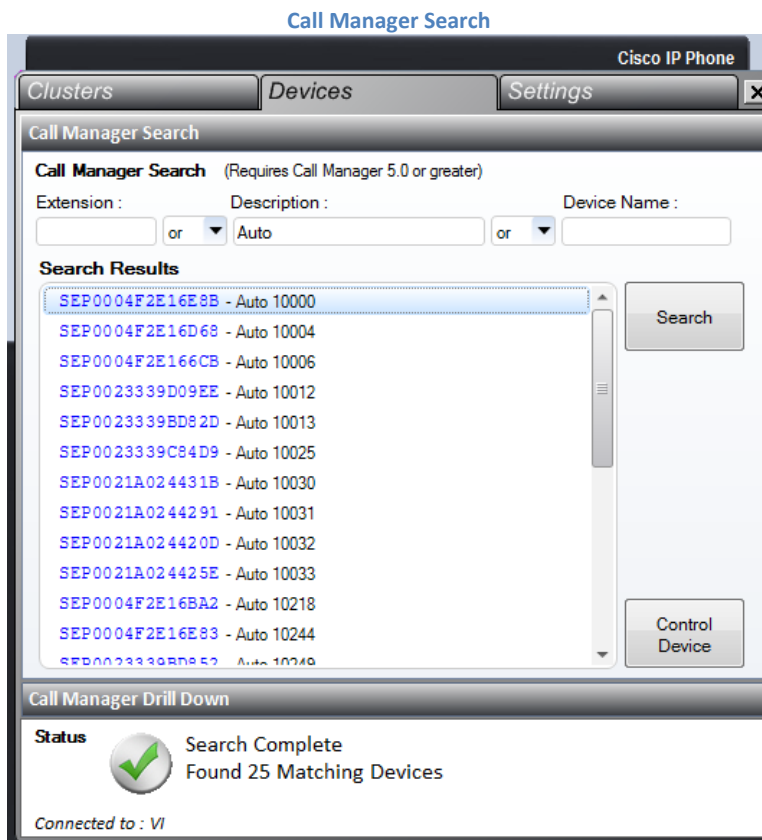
Call Manager Search

Cisco IP Phone

Clusters
Devices
Settings
X

Call Manager Search

Call Manager Search (Requires Call Manager 5.0 or greater)

Extension :
or
Description :
Auto
or
Device Name :

Search Results

SEP0004F2E16E8B - Auto 10000
SEP0004F2E16D68 - Auto 10004
SEP0004F2E166CB - Auto 10006
SEP0023339D09EE - Auto 10012
SEP0023339BD82D - Auto 10013
SEP0023339C84D9 - Auto 10025
SEP0021A024431B - Auto 10030
SEP0021A0244291 - Auto 10031
SEP0021A024420D - Auto 10032
SEP0021A024425E - Auto 10033
SEP0004F2E16BA2 - Auto 10218
SEP0004F2E16E83 - Auto 10244
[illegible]

Search

Control Device

Call Manager Drill Down

Status

Search Complete
Found 25 Matching Devices

Connected to : VI